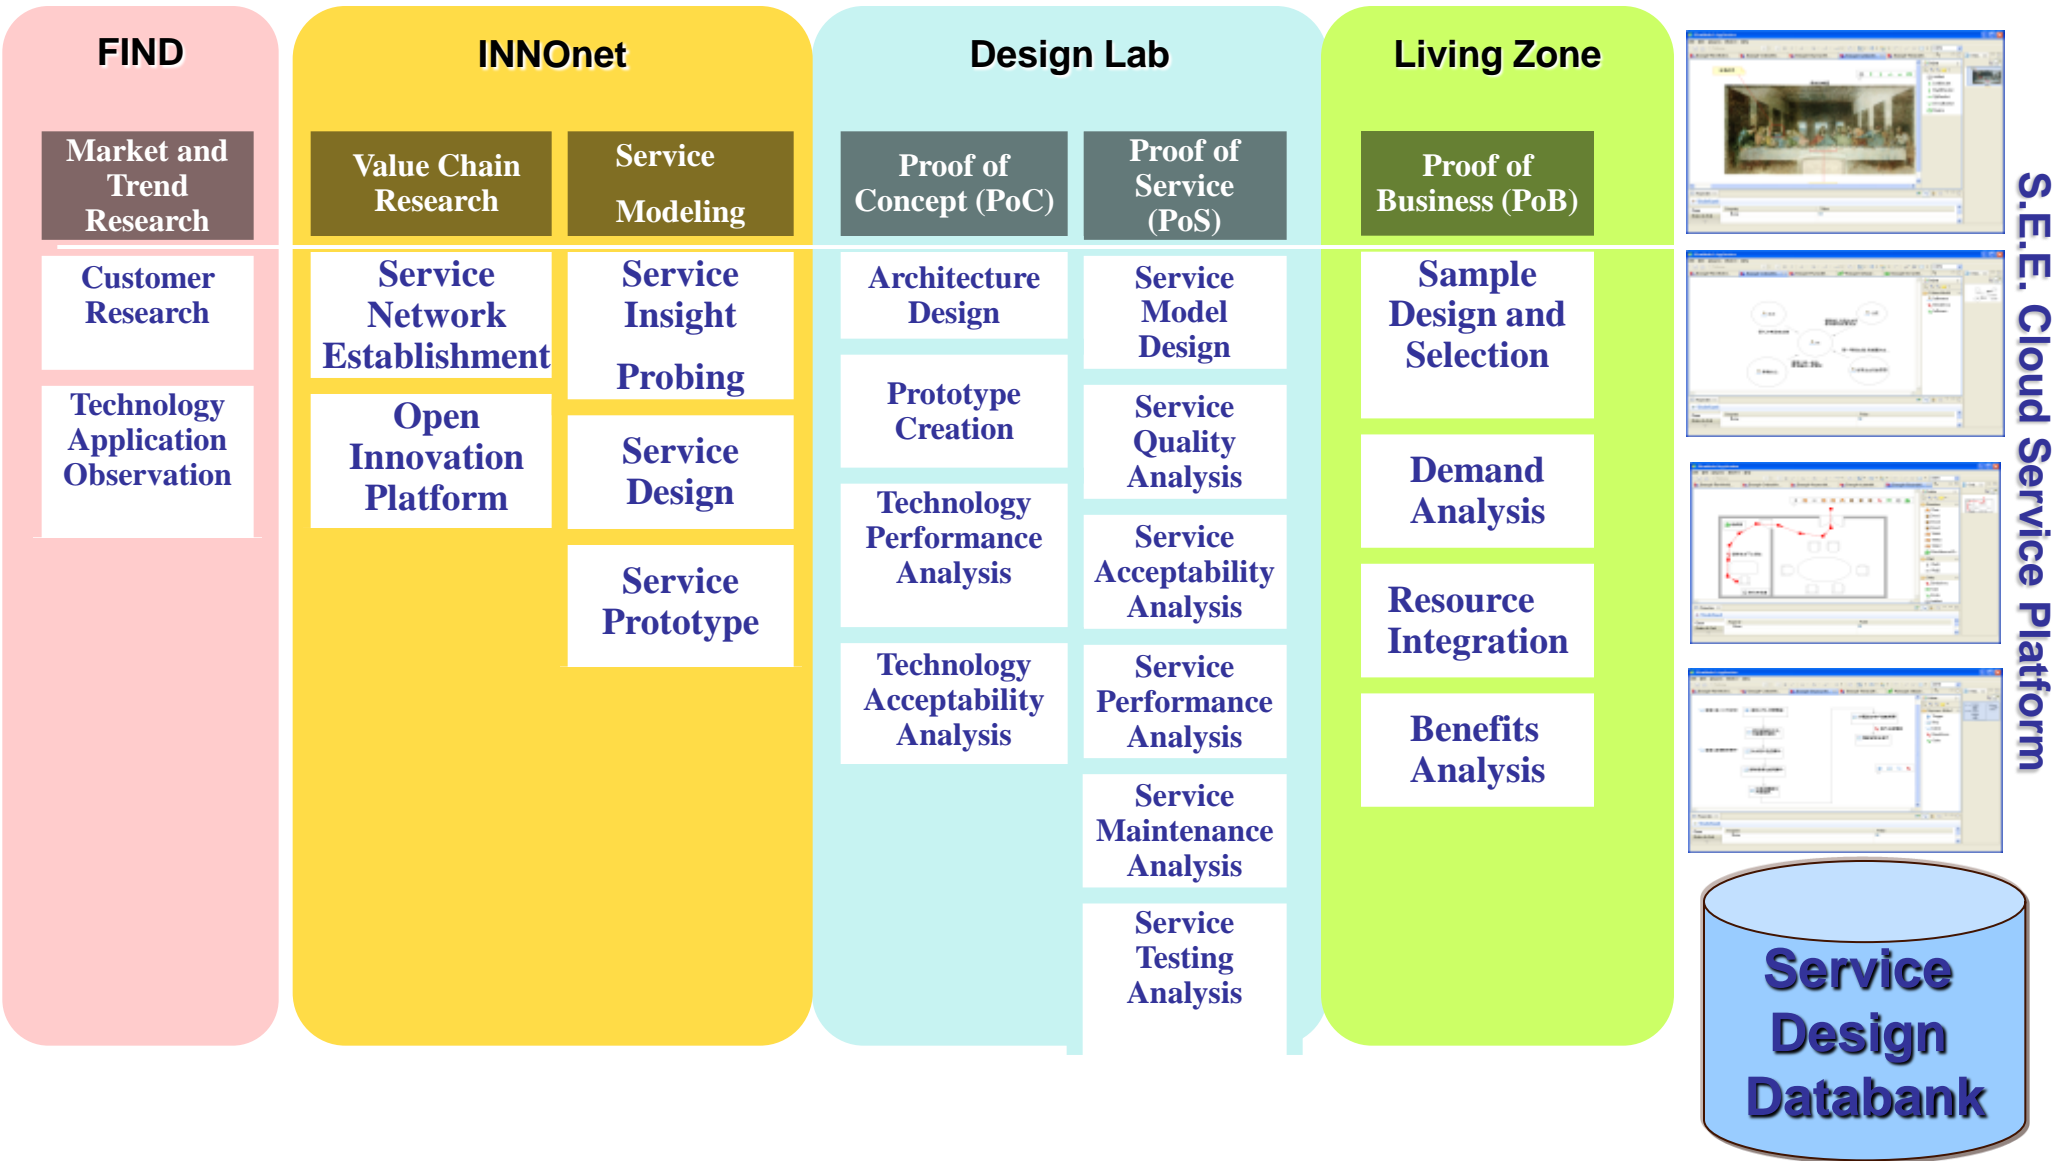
FIND

Market and Trend Research

Customer Research

Technology Application Observation

INNOnet

Value Chain Research

Service Modeling

Service Network Establishment

Open Innovation Platform

Service Insight Probing

Service Design

Service Prototype

Design Lab

Proof of Concept (PoC)

Proof of Service (PoS)

Architecture Design

Prototype Creation

Technology Performance Analysis

Technology Acceptability Analysis

Service Model Design

Service Quality Analysis

Service Acceptability Analysis

Service Performance Analysis

Service Maintenance Analysis

Service Testing Analysis

Living Zone

Proof of Business (PoB)

Sample Design and Selection

Demand Analysis

Resource Integration

Benefits Analysis

S.E.E. Cloud Service Platform

Service Design Databank